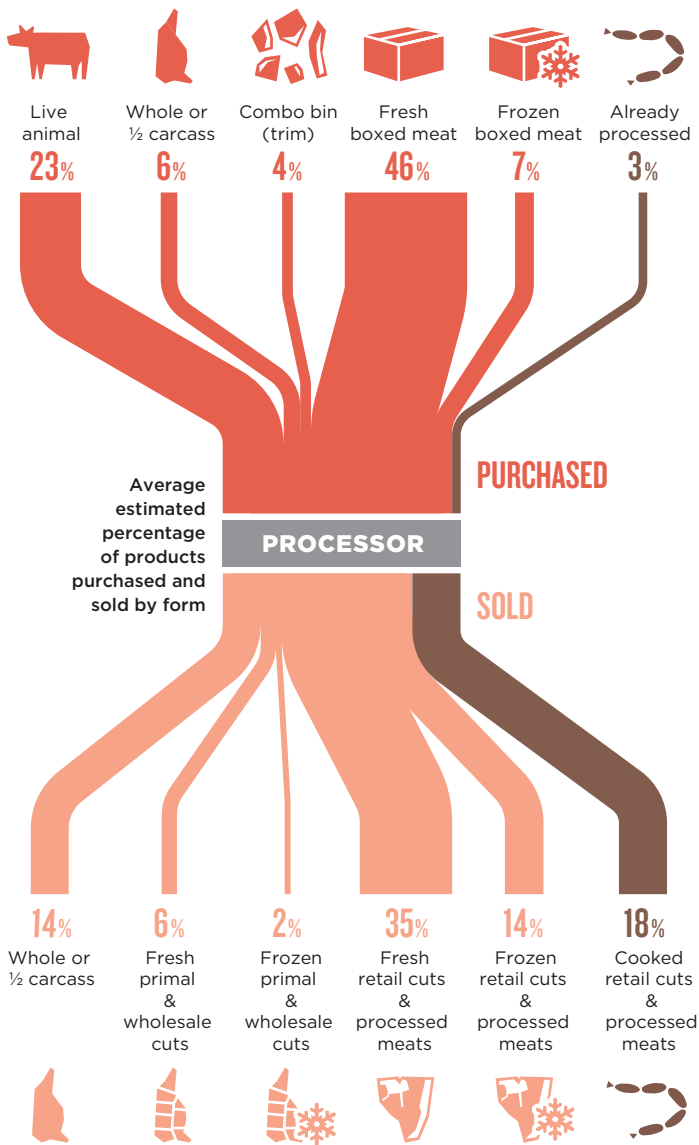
Live animal 23%

Whole or ½ carcass 6%

Combo bin (trim) 4%

Fresh boxed meat 46%

Frozen boxed meat 7%

Already processed 3%

PURCHASED

Average estimated percentage of products purchased and sold by form

PROCESSOR

SOLD

14% Whole or ½ carcass

6% Fresh primal & wholesale cuts

2% Frozen primal & wholesale cuts

35% Fresh retail cuts & processed meats

14% Frozen retail cuts & processed meats

18% Cooked retail cuts & processed meats